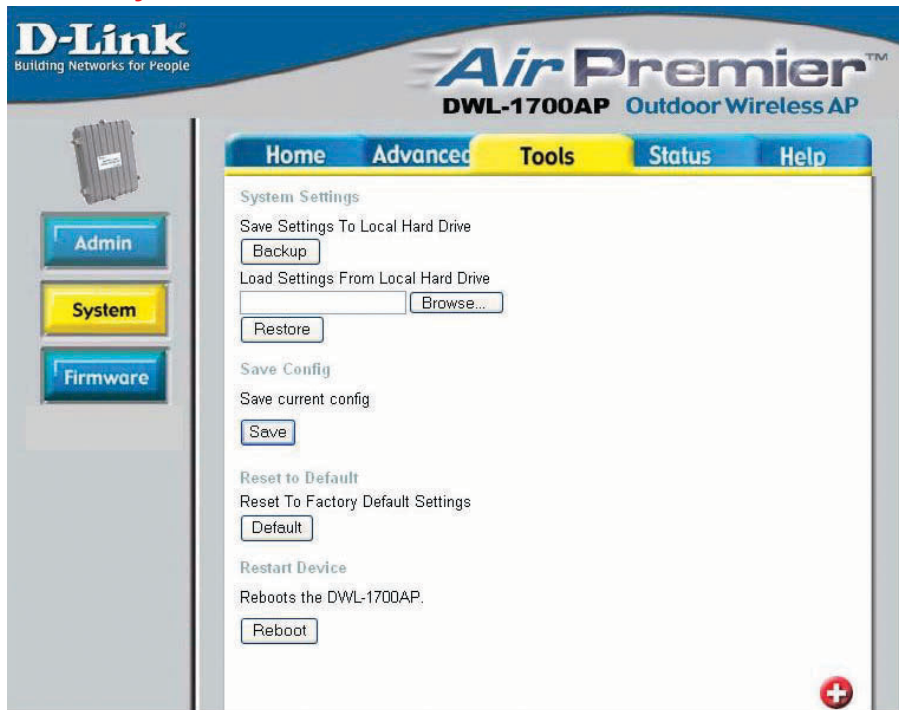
D-Link
Building Networks for People

AirPremier™
DWL-1700AP Outdoor Wireless AP

Home | Advanced | Tools | Status | Help

Admin
System
Firmware

System Settings
Save Settings To Local Hard Drive
Backup
Load Settings From Local Hard Drive
Browse...
Restore

Save Config
Save current config
Save

Reset to Default
Reset To Factory Default Settings
Default

Restart Device
Reboots the DWL-1700AP.
Reboot